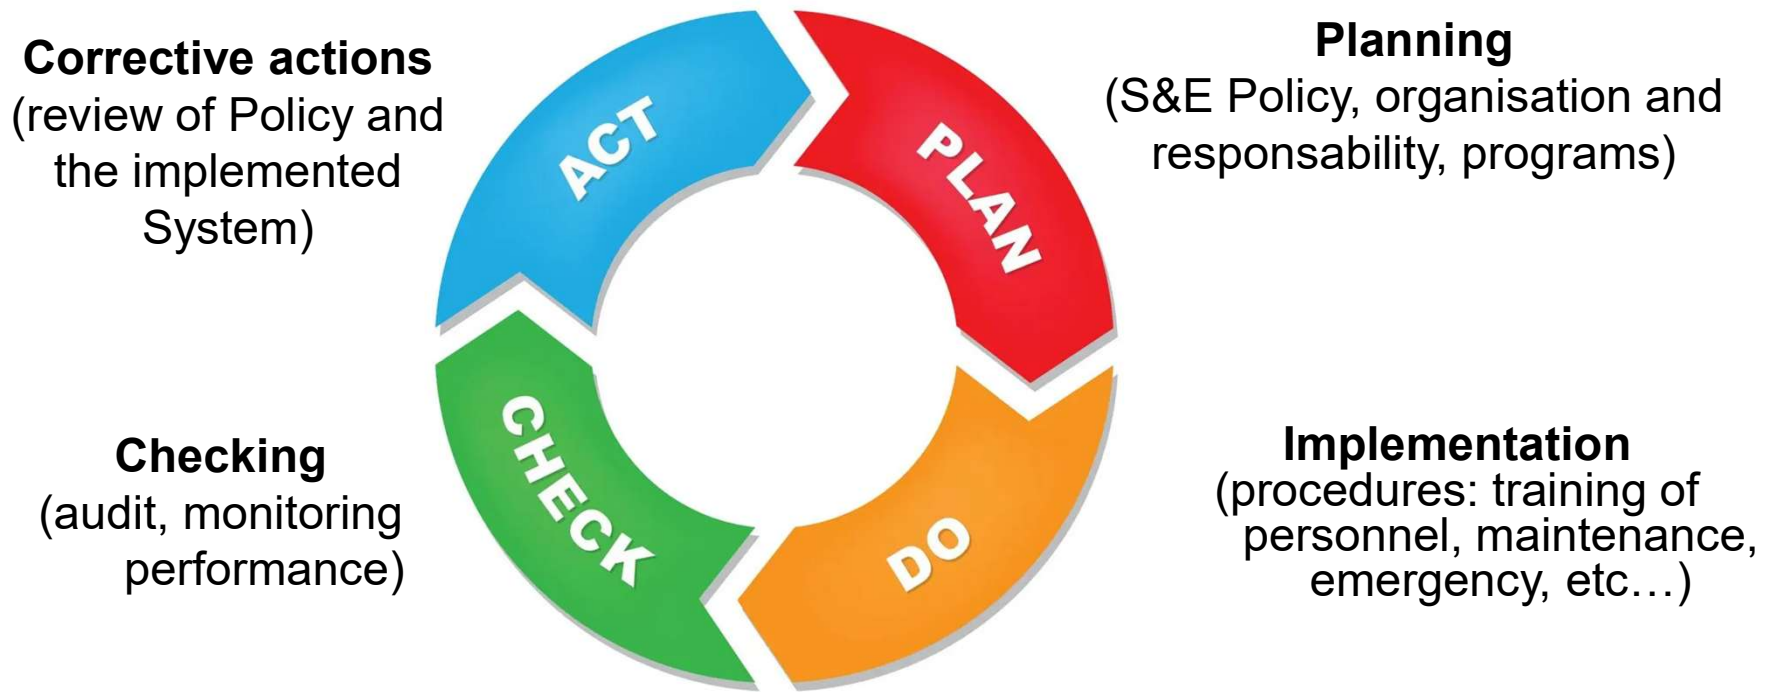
**Corrective actions**
(review of Policy and the implemented System)

ACT

PLAN

**Planning**
(S&E Policy, organisation and responsability, programs)

**Checking**
(audit, monitoring performance)

CHECK

DO

**Implementation**
(procedures: training of personnel, maintenance, emergency, etc…)